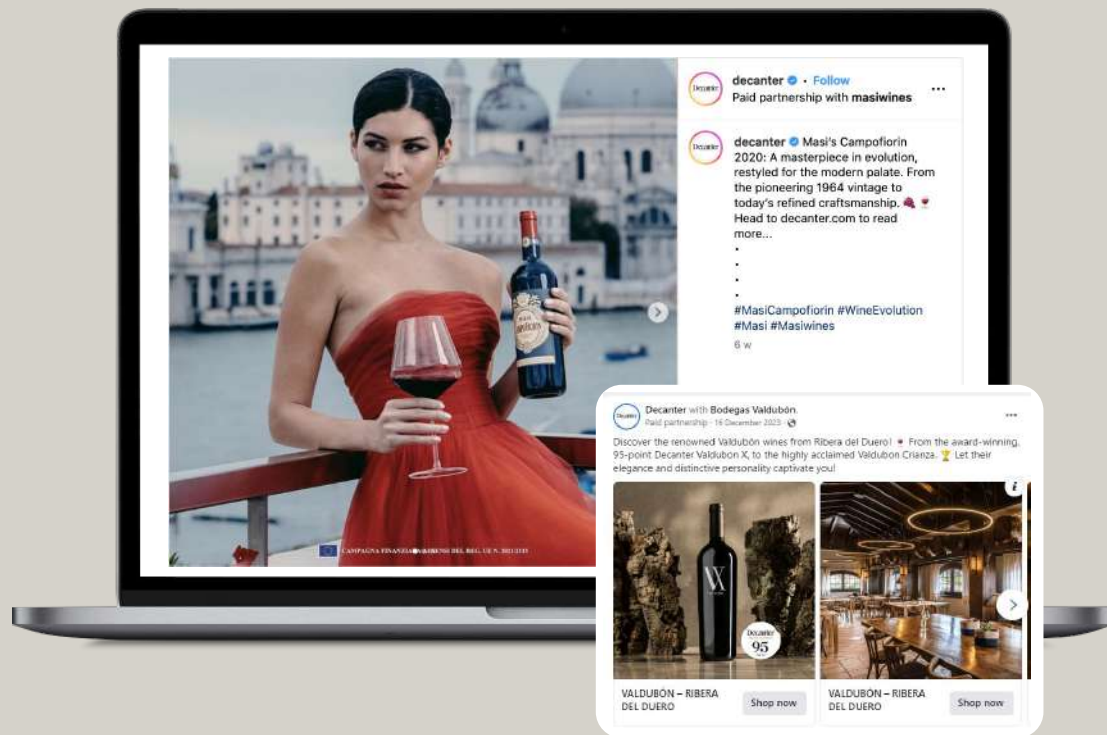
decanter • Follow
Paid partnership with masiwines

...

decanter Masi's Campofiorin 2020: A masterpiece in evolution, restyled for the modern palate. From the pioneering 1964 vintage to today's refined craftsmanship. 🍇🍷 Head to decanter.com to read more...
•
•
•
•
#MasiCampofiorin #WineEvolution #Masi #Masiwines
6 w

MASI CAMPOFIORIN

CAMPAGNA FINANZIATA AI SENSI DEL REG. UE N. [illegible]

Decanter with Bodegas Valdubón
Paid partnership · 16 December 2023 ·

...

Discover the renowned Valdubón wines from Ribera del Duero! 🍷 From the award-winning, 95-point Decanter Valdubon X, to the highly acclaimed Valdubon Crianza. 🏆 Let their elegance and distinctive personality captivate you!

Decanter
95

VALDUBÓN – RIBERA DEL DUERO
Shop now

VALDUBÓN – RIBERA DEL DUERO
Shop now